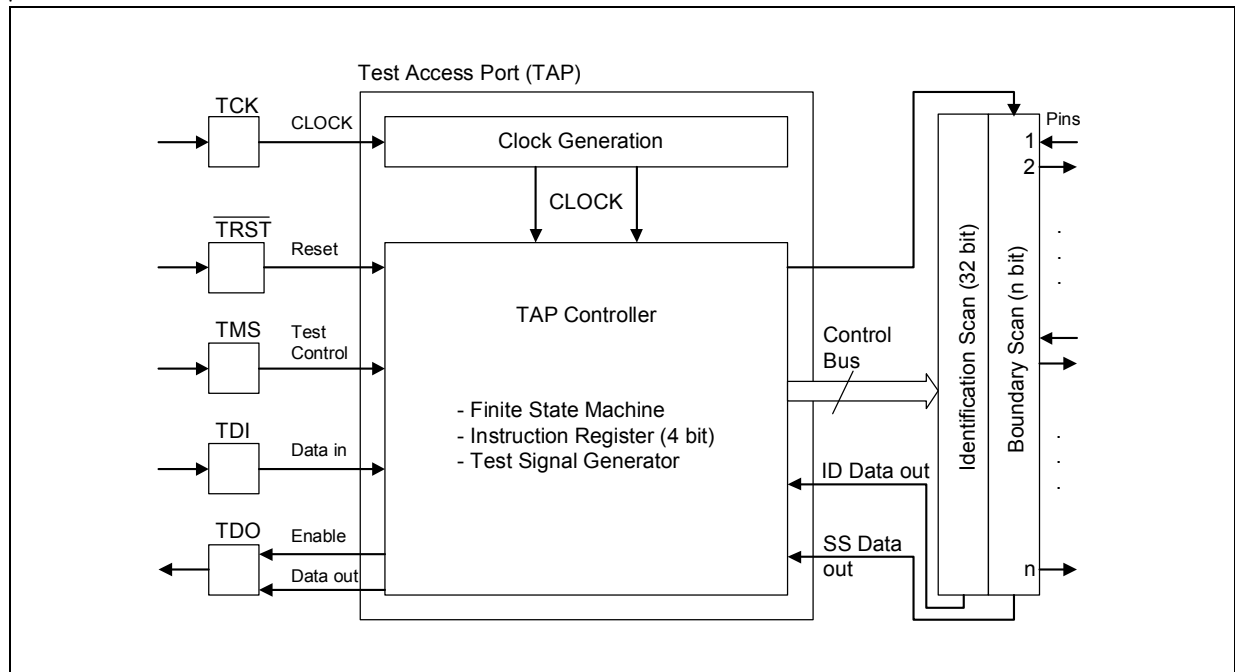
Test Access Port (TAP)

TCK
CLOCK
Clock Generation
CLOCK

$\overline{TRST}$
Reset

TMS
Test Control

TDI
Data in

TDO
Enable
Data out

TAP Controller

- Finite State Machine
- Instruction Register (4 bit)
- Test Signal Generator

Control Bus

ID Data out

SS Data out

Identification Scan (32 bit)

Boundary Scan (n bit)

Pins
1
2
.
.
.
.
.
.
n